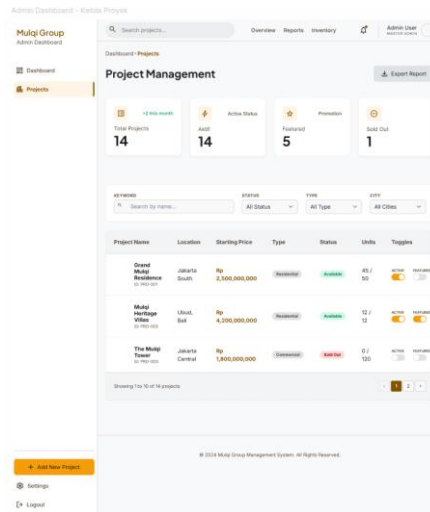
Admin Dashboard - Kelola Proyek

Mulqi Group
Admin Dashboard

Search projects...

Overview Reports Inventory

Admin User
MASTER ADMIN

Dashboard
Projects

Dashboard › Projects

Project Management

Export Report

+2 this month
Total Projects
14

Active Status
Aktif
14

Promotion
Featured
5

Sold Out
1

KEYWORD
Search by name...

STATUS
All Status

TYPE
All Type

CITY
All Cities

| Project Name | Location | Starting Price | Type | Status | Units | Toggles |
|---|---|---|---|---|---|---|
| Grand Mulqi Residence ID: PRD-001 | Jakarta South | Rp 2,500,000,000 | Residential | Available | 45 / 50 | ACTIVE FEATURED |
| Mulqi Heritage Villas ID: PRD-002 | Ubud, Bali | Rp 4,200,000,000 | Residential | Available | 12 / 12 | ACTIVE FEATURED |
| The Mulqi Tower ID: PRD-003 | Jakarta Central | Rp 1,800,000,000 | Commercial | Sold Out | 0 / 120 | ACTIVE FEATURED |

Showing 1 to 10 of 14 projects

1 2

© 2024 Mulqi Group Management System. All Rights Reserved.

+ Add New Project
Settings
Logout